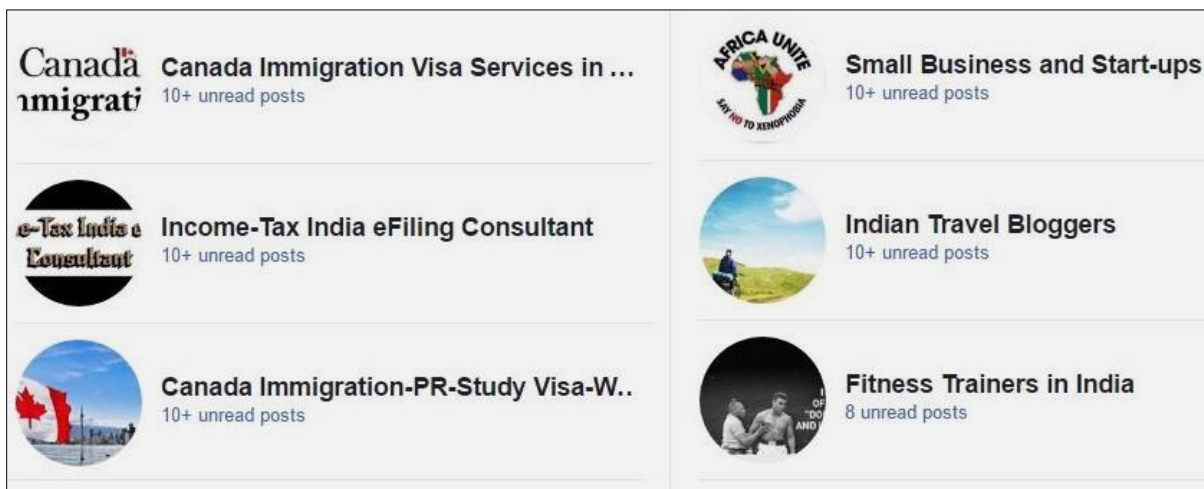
Canada
mmigrati

Canada Immigration Visa Services in ...
10+ unread posts

e-Tax India e
Consultant

Income-Tax India eFiling Consultant
10+ unread posts

Canada Immigration-PR-Study Visa-W..
10+ unread posts

AFRICA UNITE
SAY NO TO XENOPHOBIA

Small Business and Start-ups
10+ unread posts

Indian Travel Bloggers
10+ unread posts

Fitness Trainers in India
8 unread posts